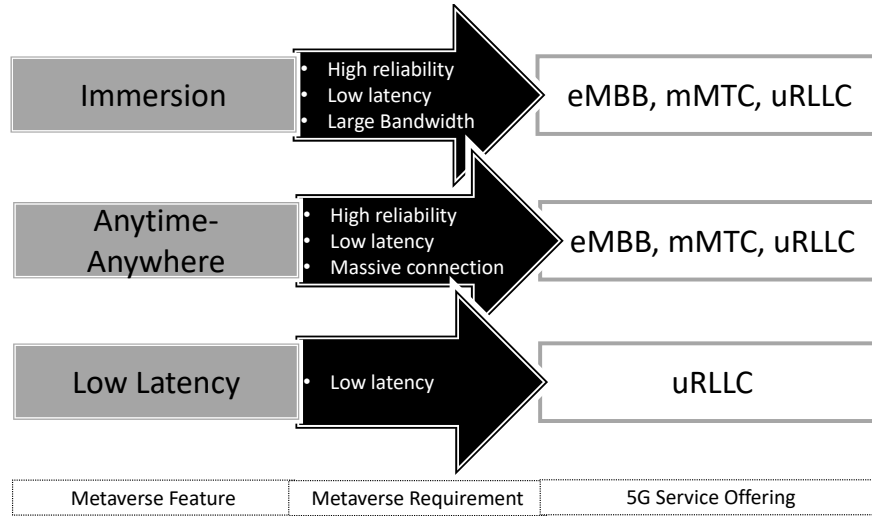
Immersion

- High reliability
- Low latency
- Large Bandwidth

eMBB, mMTC, uRLLC

Anytime-Anywhere

- High reliability
- Low latency
- Massive connection

eMBB, mMTC, uRLLC

Low Latency

- Low latency

uRLLC

| Metaverse Feature | Metaverse Requirement | 5G Service Offering |
|---|---|---|